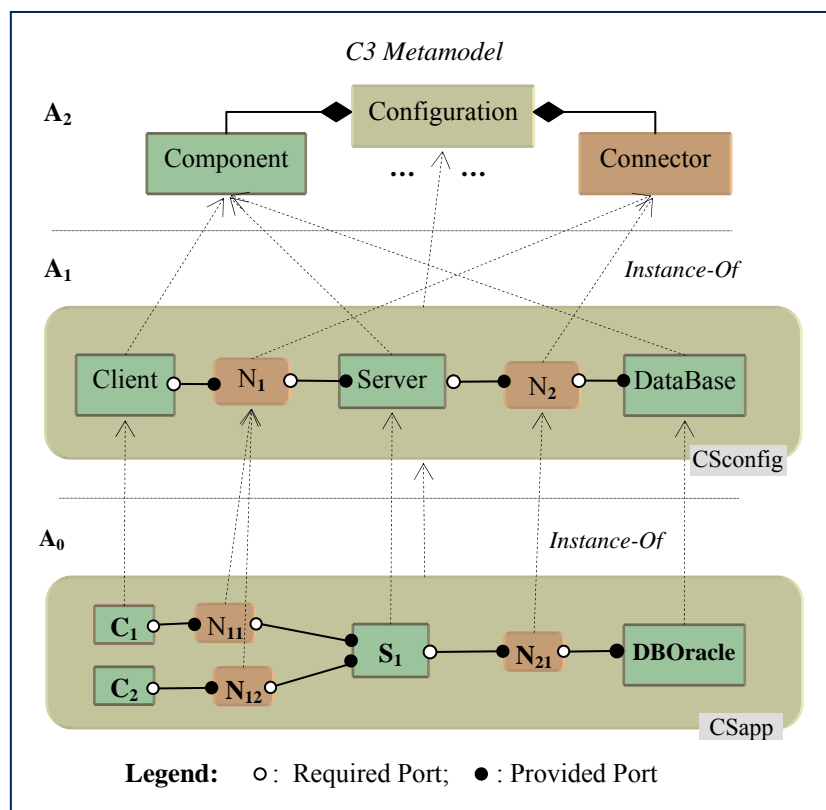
C3 Metamodel

$A_2$

Configuration

Component

Connector

... ...

$A_1$

Instance-Of

Client

$N_1$

Server

$N_2$

DataBase

CSconfig

$A_0$

Instance-Of

$C_1$

$N_{11}$

$S_1$

$N_{21}$

DBOracle

$C_2$

$N_{12}$

CSapp

Legend: ○: Required Port; ●: Provided Port